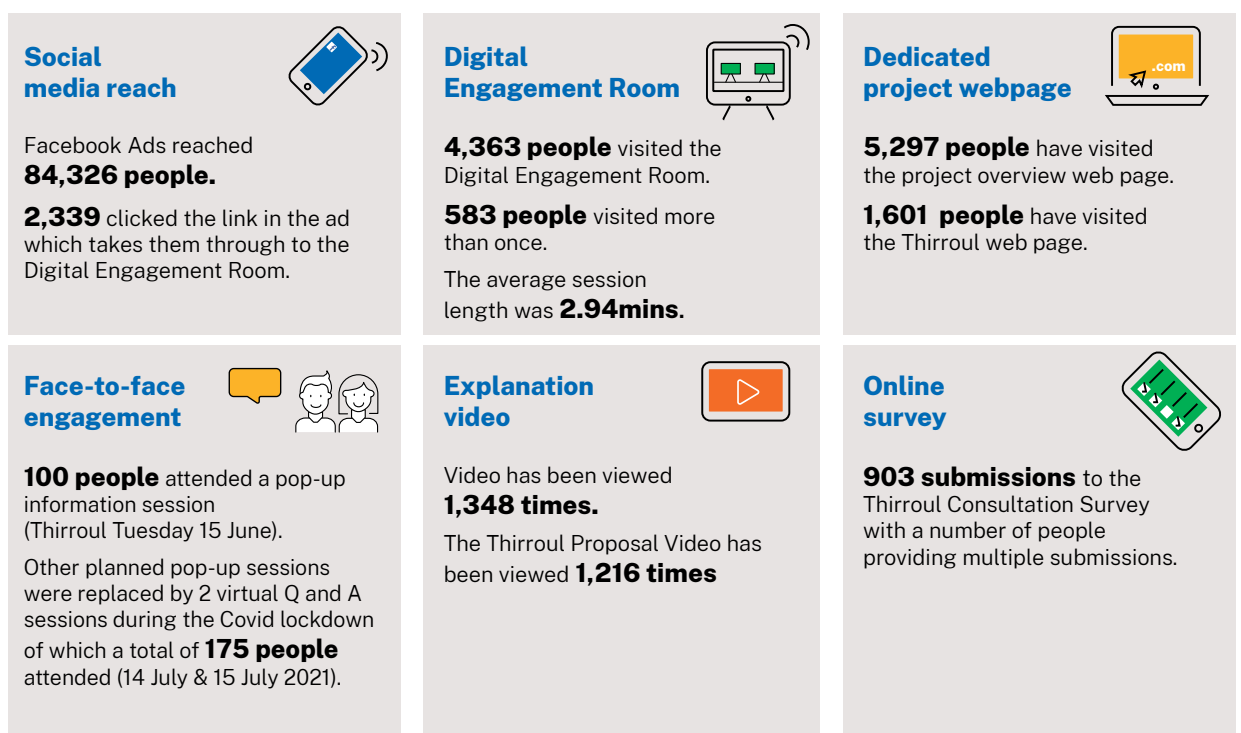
**Social media reach**

Facebook Ads reached **84,326 people.**

**2,339** clicked the link in the ad which takes them through to the Digital Engagement Room.

**Digital Engagement Room**

**4,363 people** visited the Digital Engagement Room.

**583 people** visited more than once.

The average session length was **2.94mins**.

**Dedicated project webpage**

.com

**5,297 people** have visited the project overview web page.

**1,601 people** have visited the Thirroul web page.

**Face-to-face engagement**

**100 people** attended a pop-up information session (Thirroul Tuesday 15 June).

Other planned pop-up sessions were replaced by 2 virtual Q and A sessions during the Covid lockdown of which a total of **175 people** attended (14 July & 15 July 2021).

**Explanation video**

Video has been viewed **1,348 times.**

The Thirroul Proposal Video has been viewed **1,216 times**

**Online survey**

**903 submissions** to the Thirroul Consultation Survey with a number of people providing multiple submissions.